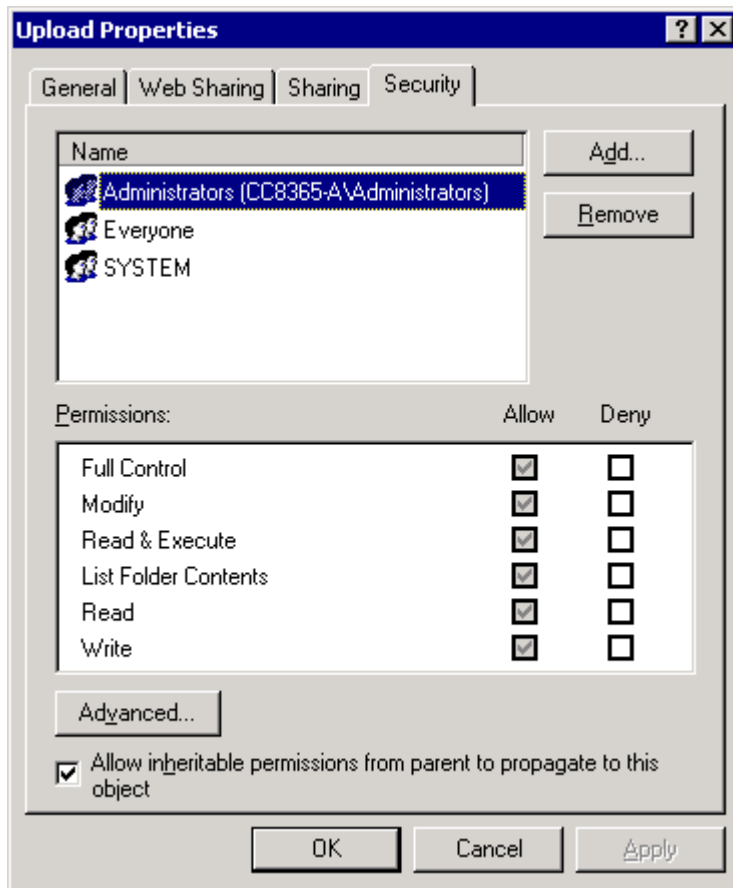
Upload Properties

?

General

Web Sharing

Sharing

Security

Name

Administrators (CC8365-A\Administrators)

Everyone

SYSTEM

Add...

Remove

Permissions:

Allow

Deny

| | Allow | Deny |
|---|---|---|
| Full Control | ☑ | ☐ |
| Modify | ☑ | ☐ |
| Read & Execute | ☑ | ☐ |
| List Folder Contents | ☑ | ☐ |
| Read | ☑ | ☐ |
| Write | ☑ | ☐ |

Advanced...

☑ Allow inheritable permissions from parent to propagate to this object

OK

Cancel

Apply